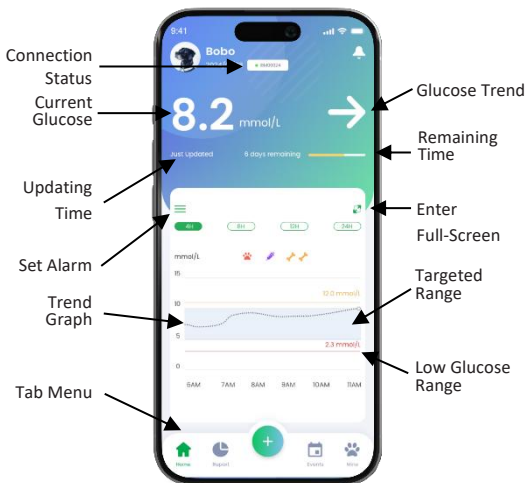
9:41

Bobo

Connection Status

Current Glucose

8.2 mmol/L

Glucose Trend

Remaining Time

Just updated

6 days remaining

Updating Time

Enter Full-Screen

4H 8H 12H 24H

Set Alarm

mmol/L

15

10

5

0

10.0 mmol/L

2.3 mmol/L

Targeted Range

Trend Graph

Low Glucose Range

5AM 7AM 8AM 9AM 10AM 11AM

Tab Menu

Home Report Events Mine